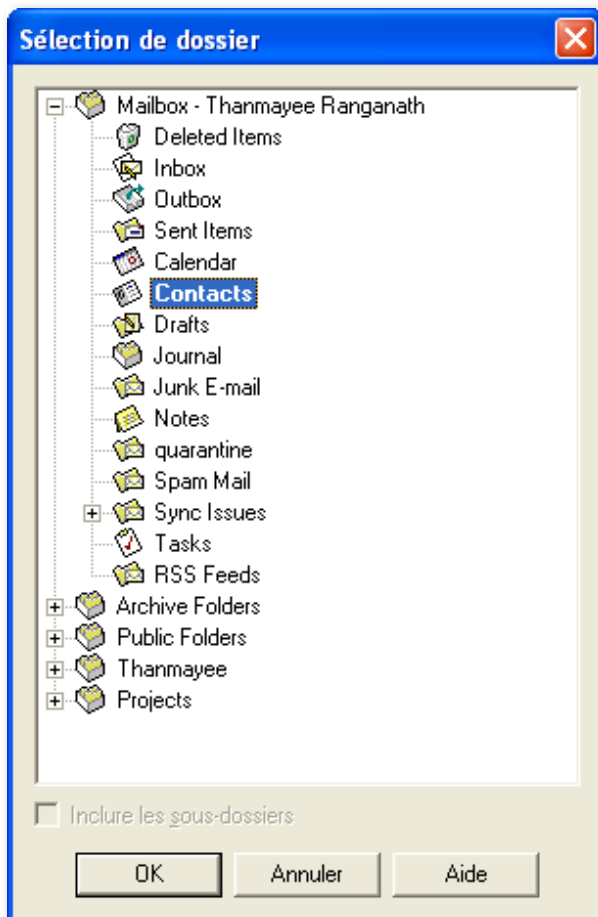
Sélection de dossier

Mailbox - Thanmayee Ranganath
Deleted Items
Inbox
Outbox
Sent Items
Calendar
Contacts
Drafts
Journal
Junk E-mail
Notes
quarantine
Spam Mail
Sync Issues
Tasks
RSS Feeds
Archive Folders
Public Folders
Thanmayee
Projects

Inclure les sous-dossiers

OK
Annuler
Aide